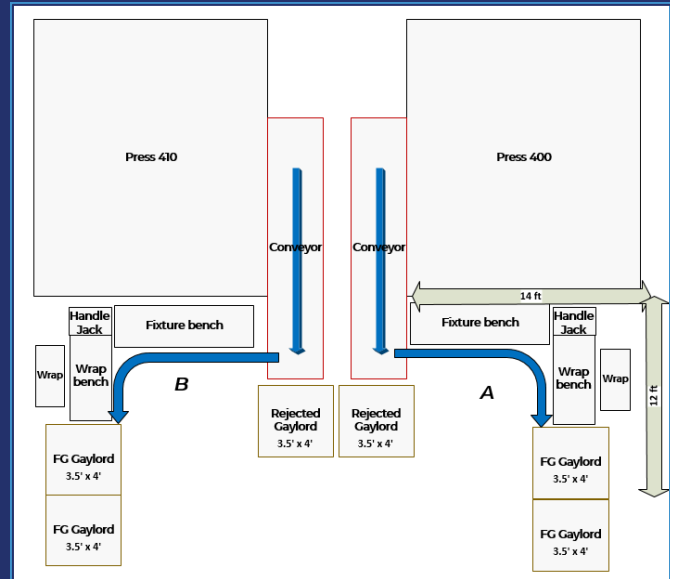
Press 410

Press 400

Conveyor

Conveyor

14 ft

Handle Jack

Fixture bench

Fixture bench

Handle Jack

Wrap

Wrap bench

B

A

Wrap bench

Wrap

12 ft

Rejected Gaylord 3.5' x 4'

Rejected Gaylord 3.5' x 4'

FG Gaylord 3.5' x 4'

FG Gaylord 3.5' x 4'

FG Gaylord 3.5' x 4'

FG Gaylord 3.5' x 4'